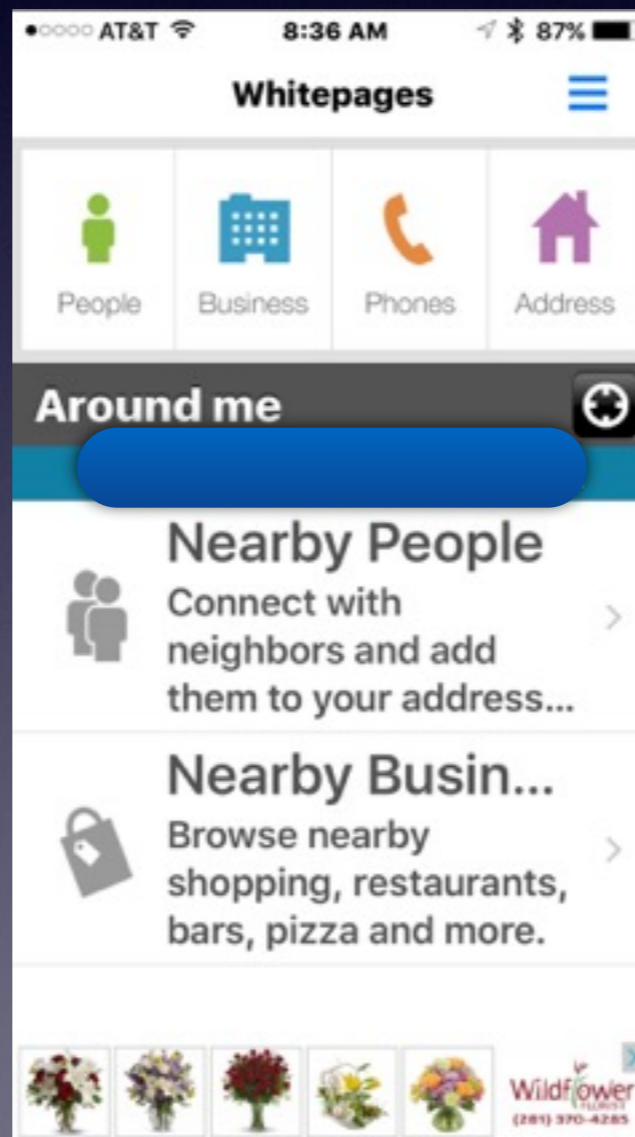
●○○○○ AT&T 8:36 AM 87%

Whitepages

People
Business
Phones
Address

Around me

Nearby People
Connect with neighbors and add them to your address...

Nearby Busin...
Browse nearby shopping, restaurants, bars, pizza and more.

Wildflower
(281) 370-4285